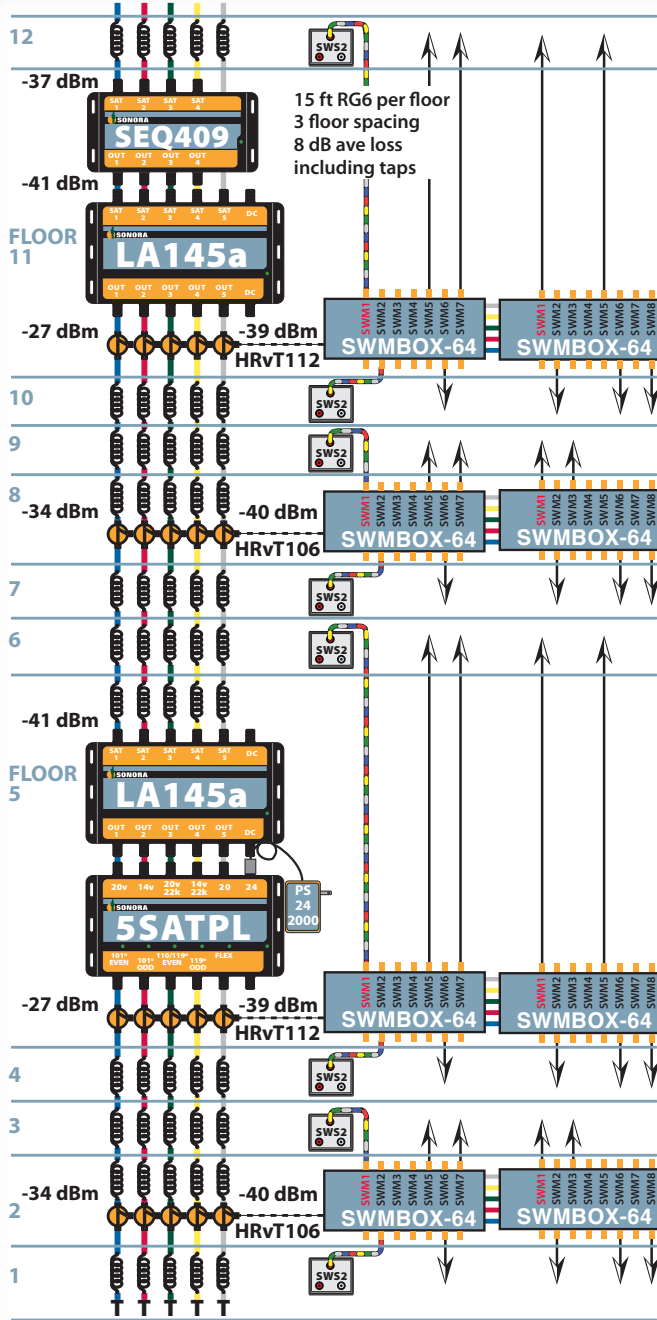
12

SWS2

-37 dBm

SAT 1 SAT 2 SAT 3 SAT 4
SONORA
SEQ409
OUT 1 OUT 2 OUT 3 OUT 4

15 ft RG6 per floor
3 floor spacing
8 dB ave loss
including taps

-41 dBm

FLOOR 11

SAT 1 SAT 2 SAT 3 SAT 4 SAT 5 DC
SONORA
LA145a
OUT 1 OUT 2 OUT 3 OUT 4 OUT 5 DC

SWM1 SWM2 SWM3 SWM4 SWM5 SWM6 SWM7
SWMBOX-64
SWM1 SWM2 SWM3 SWM4 SWM5 SWM6 SWM7 SWM8
SWMBOX-64

-27 dBm
-39 dBm
HRvT112

10
SWS2

9
SWS2

8
-34 dBm
-40 dBm
HRvT106

SWM1 SWM2 SWM3 SWM4 SWM5 SWM6 SWM7
SWMBOX-64
SWM1 SWM2 SWM3 SWM4 SWM5 SWM6 SWM7 SWM8
SWMBOX-64

7
SWS2

6
SWS2

-41 dBm

FLOOR 5

SAT 1 SAT 2 SAT 3 SAT 4 SAT 5 DC
SONORA
LA145a
OUT 1 OUT 2 OUT 3 OUT 4 OUT 5 DC

20v 14v 20v 22k 14v 22k 20 24
SONORA
5SATPL
101° EVEN 101° ODD 110/119° EVEN 119° ODD FLEX

PS 24 2000

-27 dBm
-39 dBm
HRvT112

SWM1 SWM2 SWM3 SWM4 SWM5 SWM6 SWM7
SWMBOX-64
SWM1 SWM2 SWM3 SWM4 SWM5 SWM6 SWM7 SWM8
SWMBOX-64

4
SWS2

3
SWS2

-34 dBm
2
-40 dBm
HRvT106

SWM1 SWM2 SWM3 SWM4 SWM5 SWM6 SWM7
SWMBOX-64
SWM1 SWM2 SWM3 SWM4 SWM5 SWM6 SWM7 SWM8
SWMBOX-64

1
SWS2